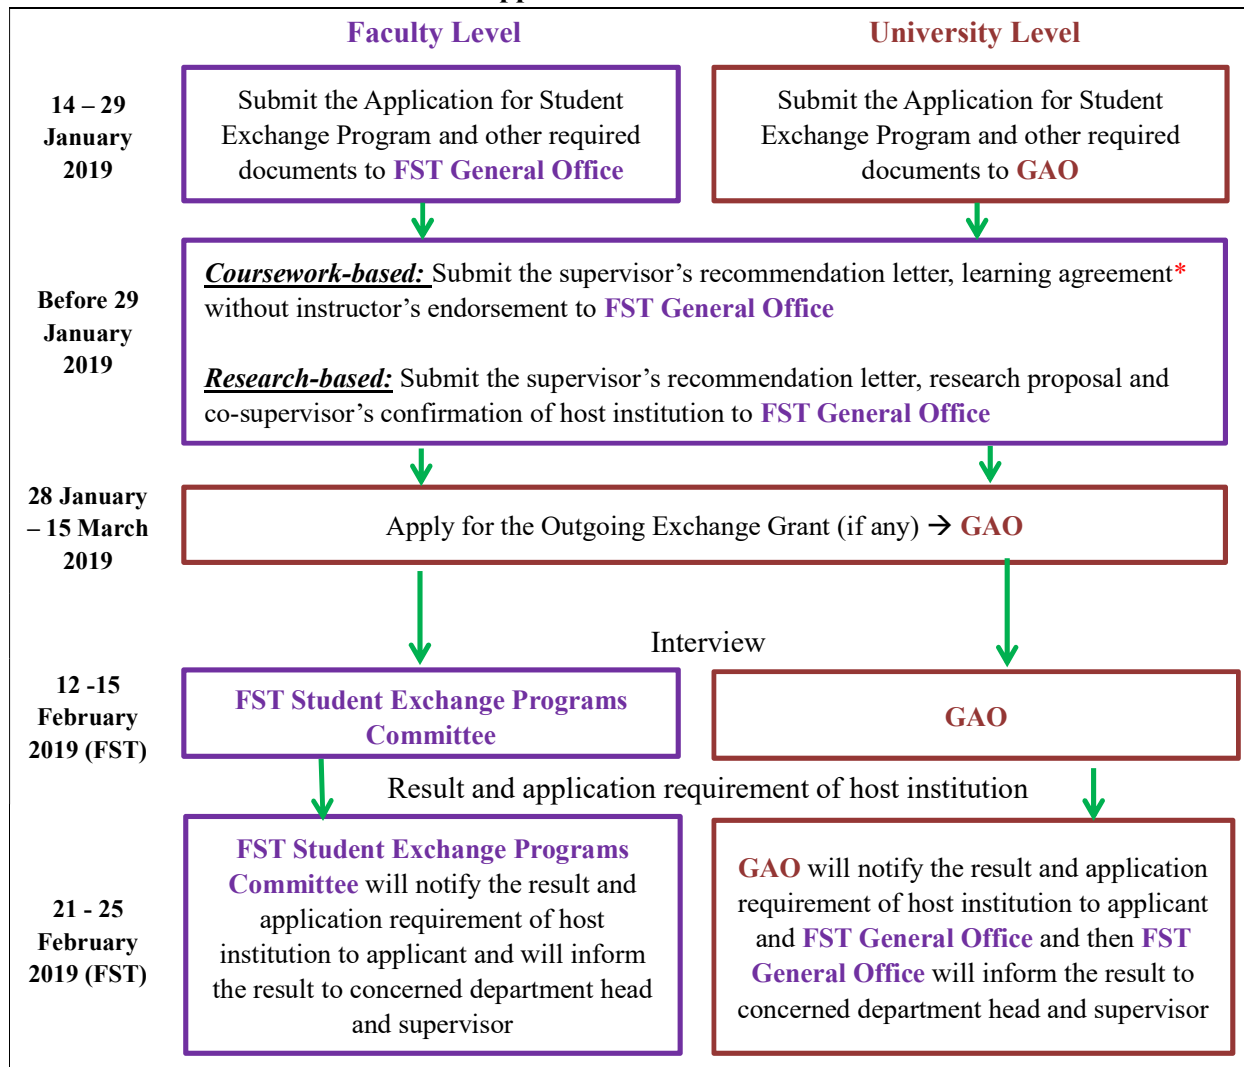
Faculty Level

University Level

14 – 29 January 2019

Submit the Application for Student Exchange Program and other required documents to FST General Office

Submit the Application for Student Exchange Program and other required documents to GAO

Before 29 January 2019

Coursework-based: Submit the supervisor’s recommendation letter, learning agreement* without instructor’s endorsement to FST General Office

Research-based: Submit the supervisor’s recommendation letter, research proposal and co-supervisor’s confirmation of host institution to FST General Office

28 January – 15 March 2019

Apply for the Outgoing Exchange Grant (if any) → GAO

Interview

12 -15 February 2019 (FST)

FST Student Exchange Programs Committee

GAO

Result and application requirement of host institution

21 - 25 February 2019 (FST)

FST Student Exchange Programs Committee will notify the result and application requirement of host institution to applicant and will inform the result to concerned department head and supervisor

GAO will notify the result and application requirement of host institution to applicant and FST General Office and then FST General Office will inform the result to concerned department head and supervisor